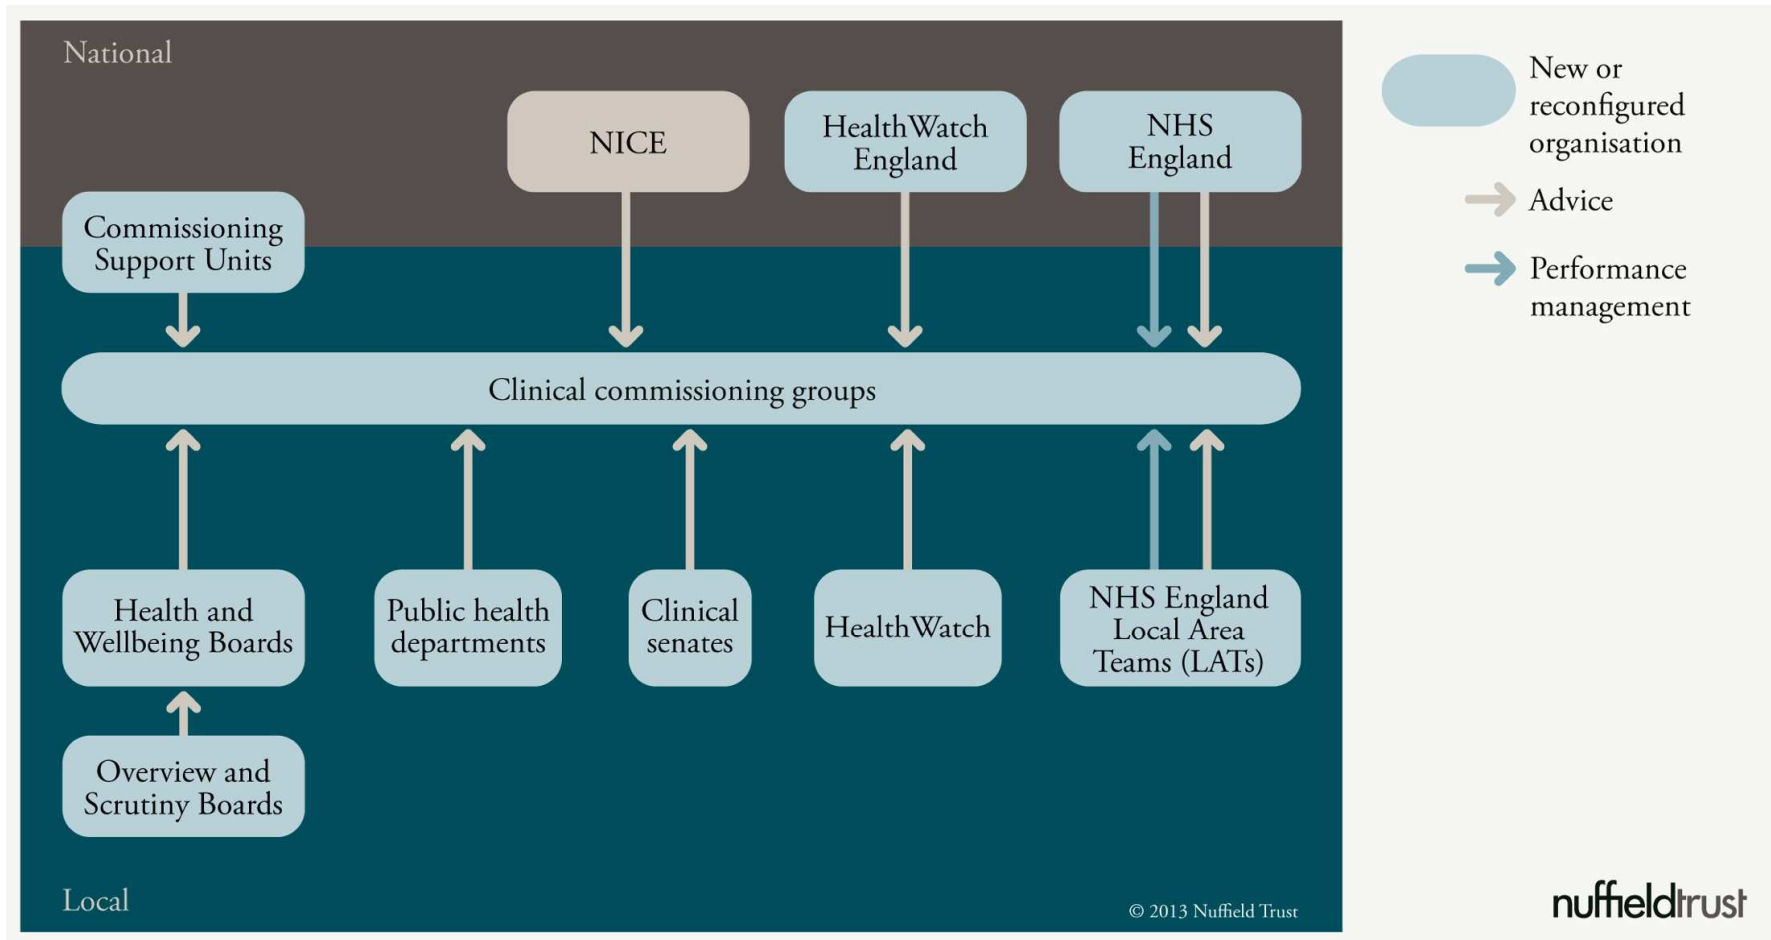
National

NICE

HealthWatch England

NHS England

Commissioning Support Units

Clinical commissioning groups

Health and Wellbeing Boards

Public health departments

Clinical senates

HealthWatch

NHS England Local Area Teams (LATs)

Overview and Scrutiny Boards

Local

© 2013 Nuffield Trust

New or reconfigured organisation

Advice

Performance management

nuffieldtrust